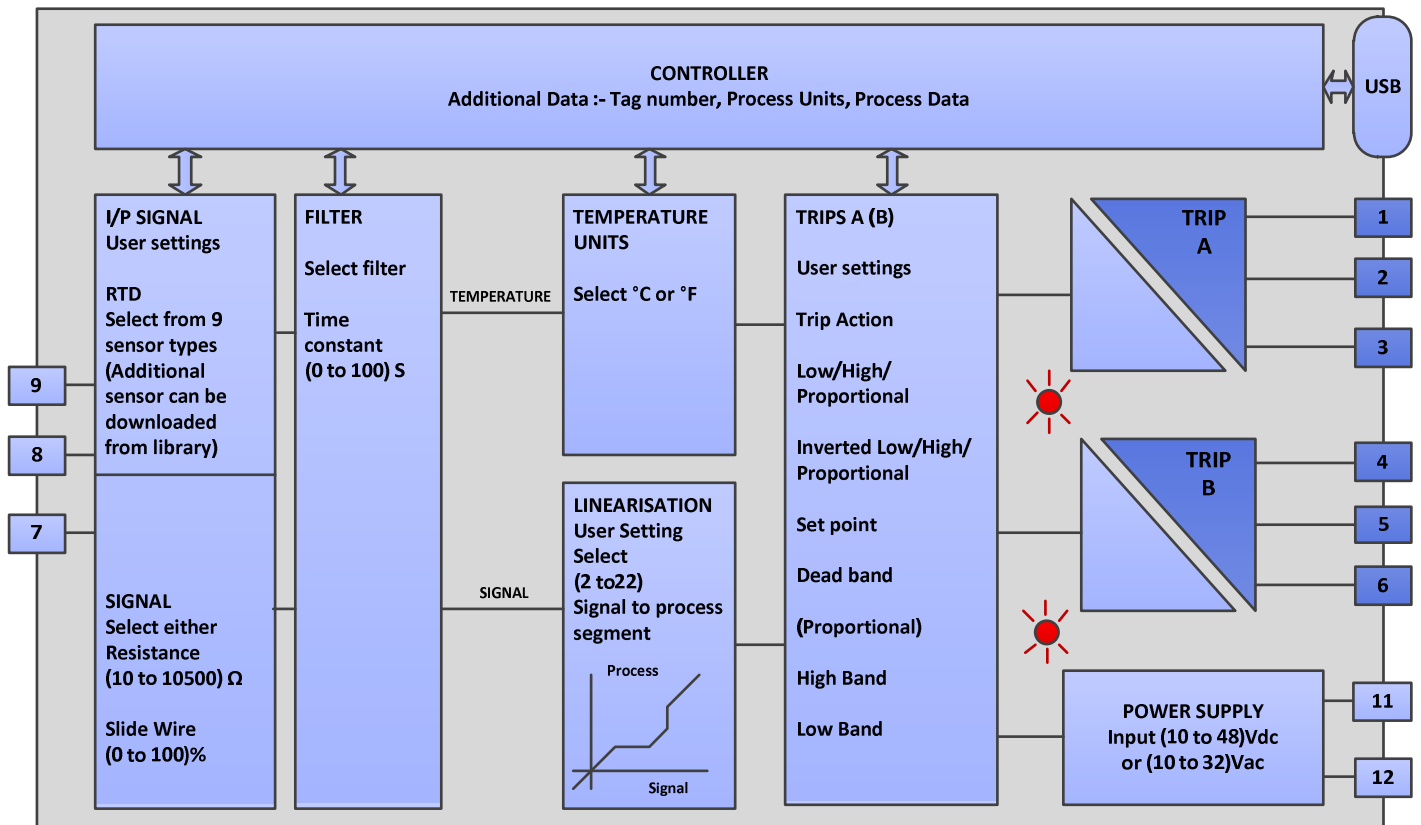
CONTROLLER
Additional Data :- Tag number, Process Units, Process Data

USB

I/P SIGNAL
User settings

RTD
Select from 9 sensor types (Additional sensor can be downloaded from library)

SIGNAL
Select either Resistance (10 to 10500) Ω

Slide Wire
(0 to 100)%

9

8

7

FILTER

Select filter

Time constant
(0 to 100) S

TEMPERATURE

SIGNAL

TEMPERATURE UNITS

Select °C or °F

LINEARISATION
User Setting
Select
(2 to22)
Signal to process segment

Process

Signal

TRIPS A (B)

User settings

Trip Action

Low/High/
Proportional

Inverted Low/High/
Proportional

Set point

Dead band

(Proportional)

High Band

Low Band

TRIP
A

TRIP
B

1

2

3

4

5

6

POWER SUPPLY
Input (10 to 48)Vdc
or (10 to 32)Vac

11

12